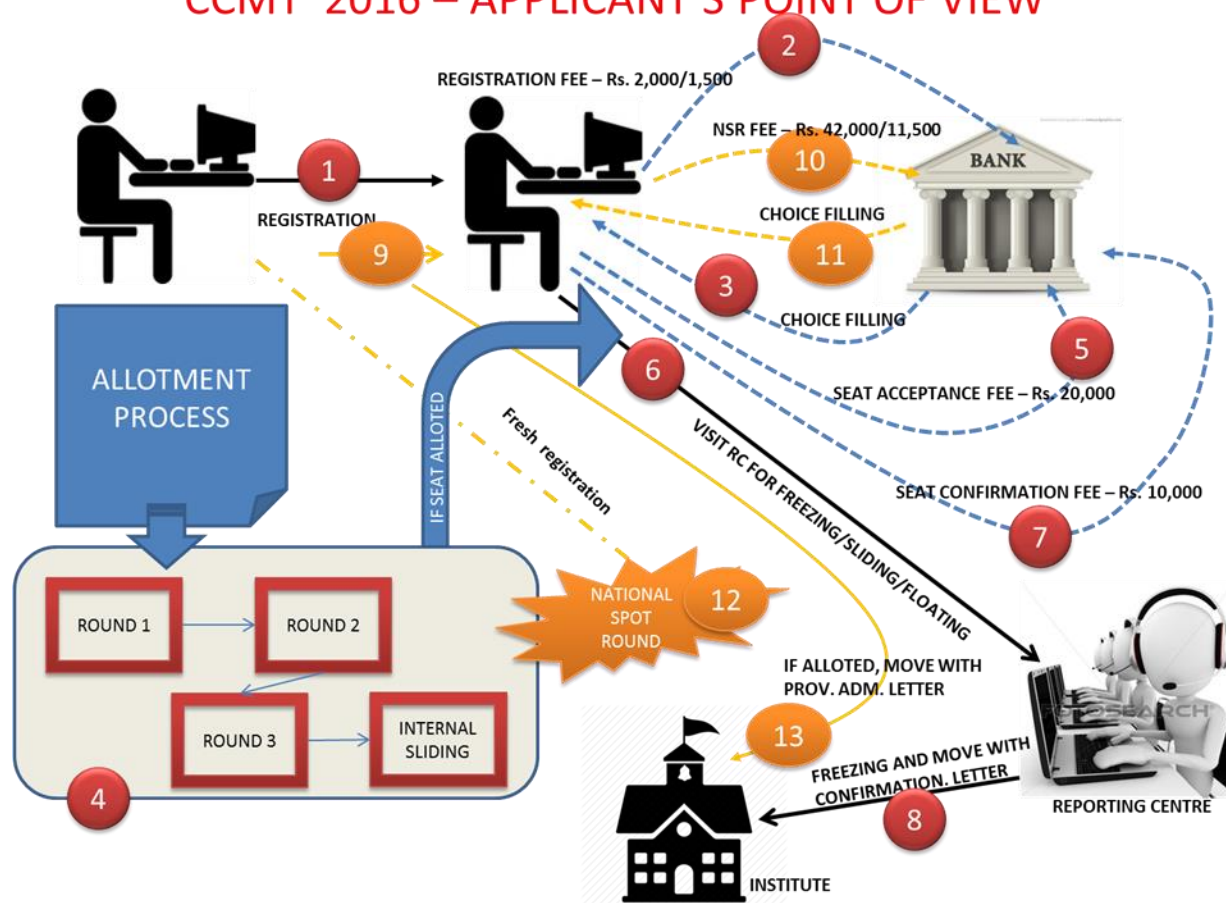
CCMT 2016 – APPLICANT'S POINT OF VIEW

REGISTRATION FEE – Rs. 2,000/1,500

2

NSR FEE – Rs. 42,000/11,500

10

BANK

1

REGISTRATION

CHOICE FILLING

9

11

3

CHOICE FILLING

ALLOTMENT PROCESS

6

5

SEAT ACCEPTANCE FEE – Rs. 20,000

IF SEAT ALLOTED

Fresh registration

VISIT RC FOR FREEZING/SLIDING/FLOATING

SEAT CONFIRMATION FEE – Rs. 10,000

7

ROUND 1

ROUND 2

NATIONAL SPOT ROUND

12

IF ALLOTED, MOVE WITH PROV. ADM. LETTER

ROUND 3

INTERNAL SLIDING

13

FOTOSEARCH

FREEZING AND MOVE WITH CONFIRMATION. LETTER

4

8

REPORTING CENTRE

INSTITUTE